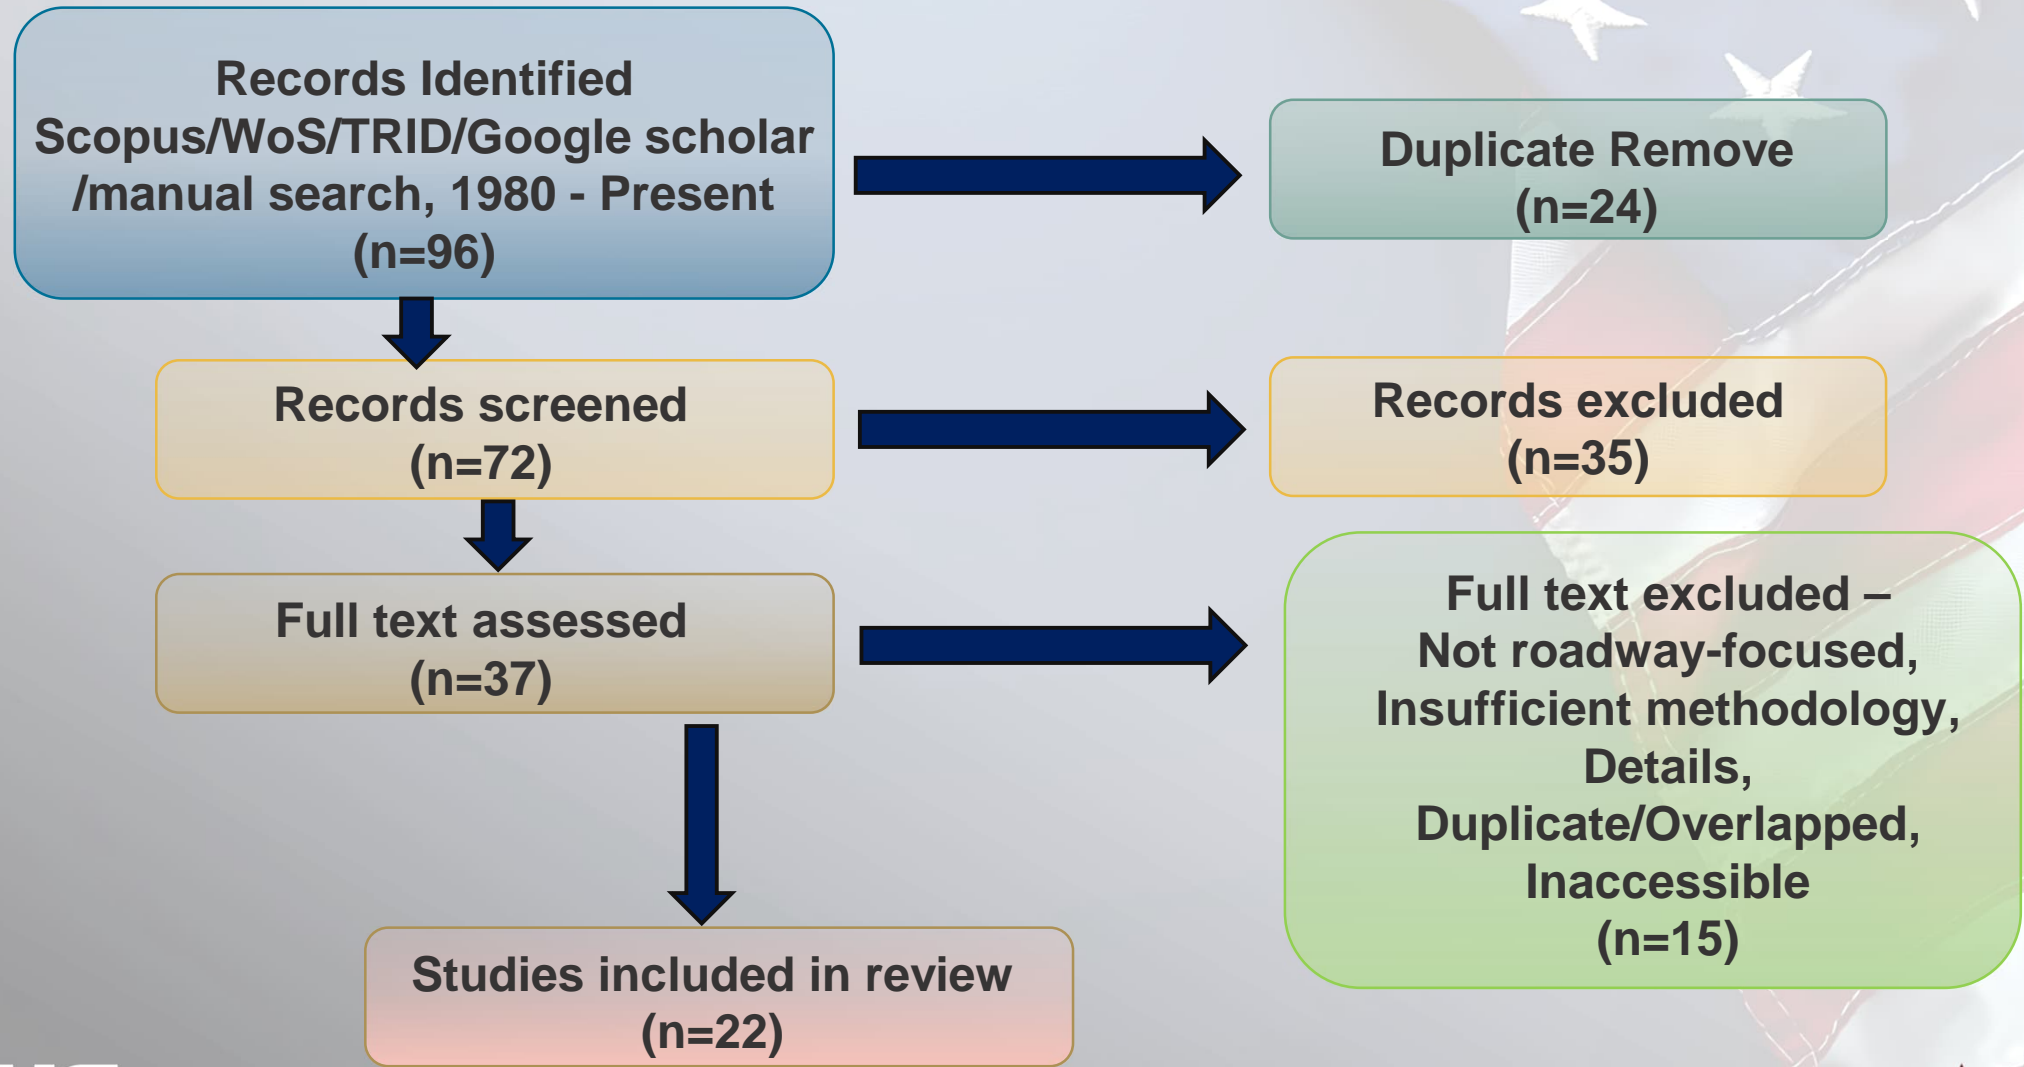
Records Identified
Scopus/WoS/TRID/Google scholar /manual search, 1980 - Present
(n=96)

Duplicate Remove
(n=24)

Records screened
(n=72)

Records excluded
(n=35)

Full text assessed
(n=37)

Full text excluded –
Not roadway-focused,
Insufficient methodology,
Details,
Duplicate/Overlapped,
Inaccessible
(n=15)

Studies included in review
(n=22)